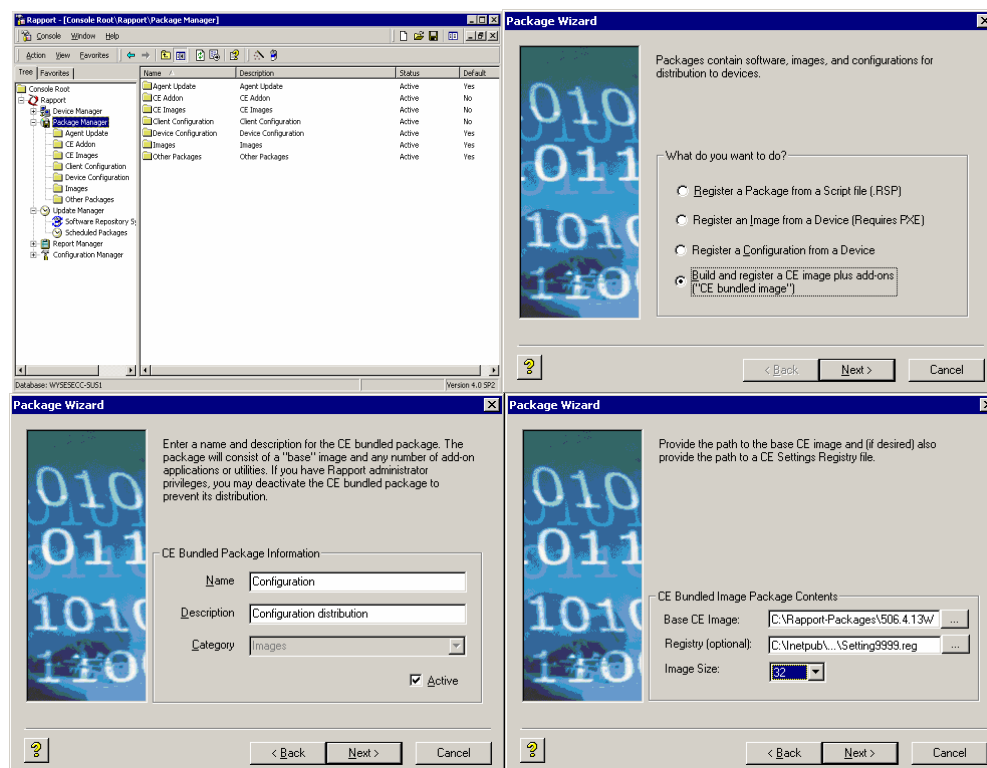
Rapport - [Console Root\Rapport\Package Manager]

Console Window Help

Action View Favorites

Tree Favorites

Console Root
Rapport
Device Manager
Package Manager
Agent Update
CE Addon
CE Images
Client Configuration
Device Configuration
Images
Other Packages
Update Manager
Software Repository Sy
Scheduled Packages
Report Manager
Configuration Manager

| Name | Description | Status | Default |
|---|---|---|---|
| Agent Update | Agent Update | Active | Yes |
| CE Addon | CE Addon | Active | No |
| CE Images | CE Images | Active | No |
| Client Configuration | Client Configuration | Active | No |
| Device Configuration | Device Configuration | Active | Yes |
| Images | Images | Active | Yes |
| Other Packages | Other Packages | Active | Yes |

Database: WYSESECC-SUS1 Version 4.0 SP2

Package Wizard

Packages contain software, images, and configurations for distribution to devices.

What do you want to do?

Register a Package from a Script file (.RSP)
Register an Image from a Device (Requires PXE)
Register a Configuration from a Device
Build and register a CE image plus add-ons ("CE bundled image")

< Back Next > Cancel

Package Wizard

Enter a name and description for the CE bundled package. The package will consist of a "base" image and any number of add-on applications or utilities. If you have Rapport administrator privileges, you may deactivate the CE bundled package to prevent its distribution.

CE Bundled Package Information
Name Configuration
Description Configuration distribution
Category Images
Active

< Back Next > Cancel

Package Wizard

Provide the path to the base CE image and (if desired) also provide the path to a CE Settings Registry file.

CE Bundled Image Package Contents
Base CE Image: C:\Rapport-Packages\506.4.13W ...
Registry (optional): C:\Inetpub\...\Setting9999.reg ...
Image Size: 32

< Back Next > Cancel